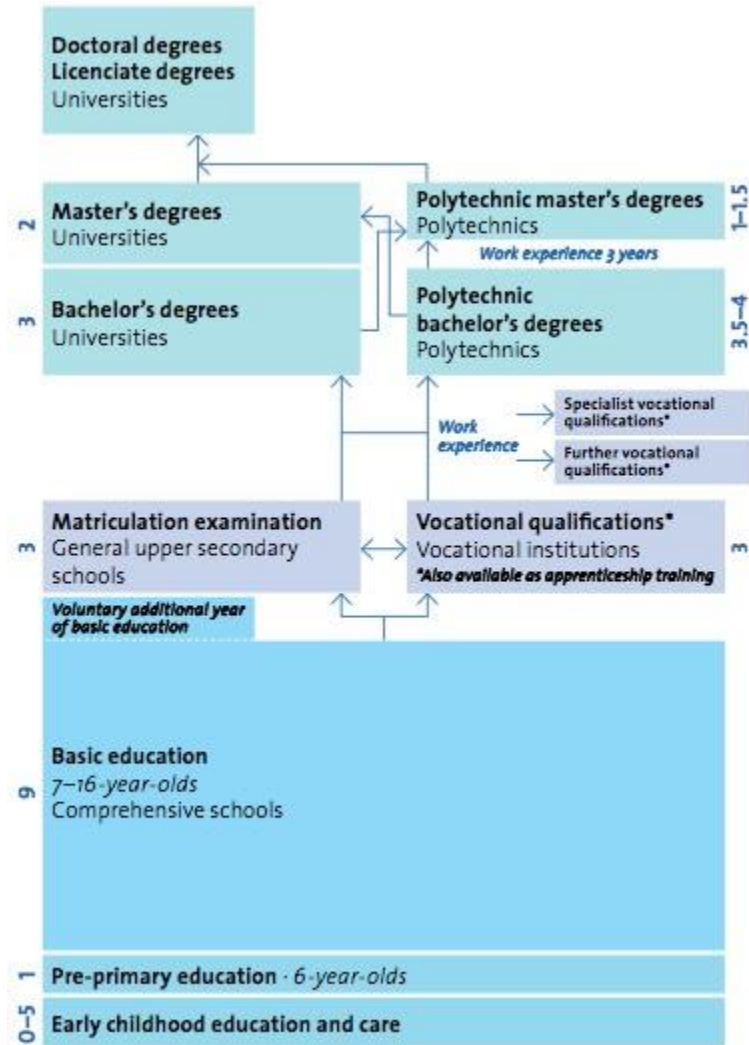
Doctoral degrees
Licenciate degrees
Universities

2
Master's degrees
Universities

Polytechnic master's degrees
Polytechnics
1–1.5

Work experience 3 years

3
Bachelor's degrees
Universities

Polytechnic bachelor's degrees
Polytechnics
3.5–4

Work experience

Specialist vocational qualifications*

Further vocational qualifications*

3
Matriculation examination
General upper secondary schools

Vocational qualifications*
Vocational institutions
*Also available as apprenticeship training
3

Voluntary additional year of basic education

9
Basic education
7–16-year-olds
Comprehensive schools

1
Pre-primary education · 6-year-olds

0–5
Early childhood education and care